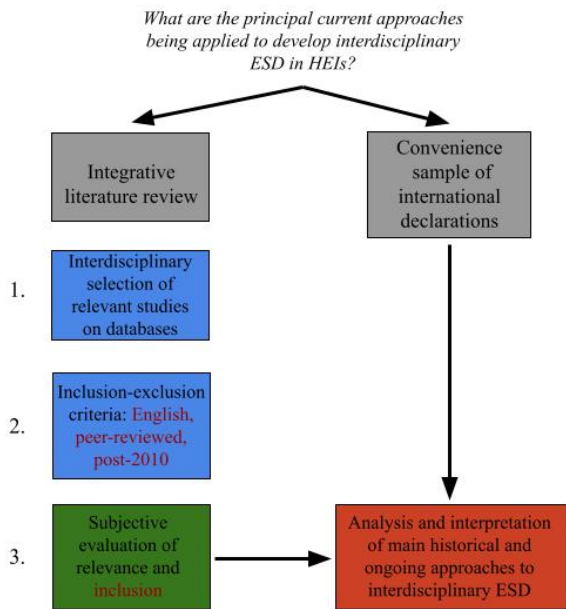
What are the principal current approaches being applied to develop interdisciplinary ESD in HEIs?

Integrative literature review

Convenience sample of international declarations

1.

Interdisciplinary selection of relevant studies on databases

2.

Inclusion-exclusion criteria: English, peer-reviewed, post-2010

3.

Subjective evaluation of relevance and inclusion

Analysis and interpretation of main historical and ongoing approaches to interdisciplinary ESD